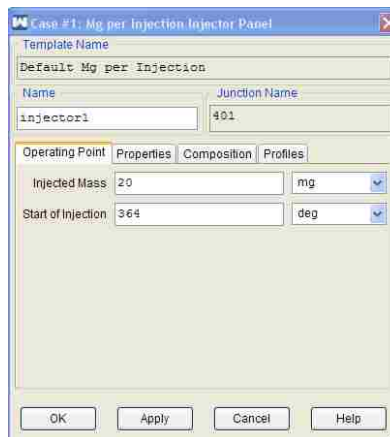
Case #1: Mg per Injection Injector Panel

Template Name

Default Mg per Injection

Name

injector1

Junction Name

401

Operating Point | Properties | Composition | Profiles

Injected Mass 20 mg

Start of Injection 364 deg

OK Apply Cancel Help